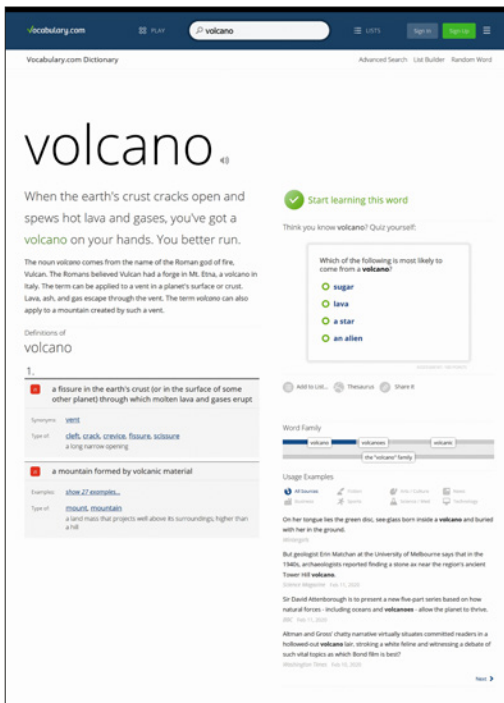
Vocabulary.com PLAY volcano LISTS Sign in Sign up

Vocabulary.com Dictionary Advanced Search List Builder Random Word

volcano

When the earth's crust cracks open and spews hot lava and gases, you've got a volcano on your hands. You better run.

The noun volcano comes from the name of the Roman god of fire, Vulcan. The Romans believed Vulcan had a forge in Mt. Etna, a volcano in Italy. The term can be applied to a vent in a planet's surface or crust. Lava, ash, and gas escape through the vent. The term volcano can also apply to a mountain created by such a vent.

Definitions of volcano

1. a fissure in the earth's crust (or in the surface of some other planet) through which molten lava and gases erupt

Synonyms: vent

Type of: cleft, crack, crevice, fissure, scissure
a long narrow opening

2. a mountain formed by volcanic material

Examples: show 27 examples...

Type of: mount, mountain
a land mass that projects well above its surroundings; higher than a hill

Start learning this word

Think you know volcano? Quiz yourself:

Which of the following is most likely to come from a volcano?

sugar
lava
a star
an alien

Add to List... Thesaurus Share It

Word Family

volcano volcanoes volcanic
the "volcano" family

Usage Examples

All Sources Fiction Arts / Culture News Business Sports Science / Med Technology

On her tongue lies the green disc, see-glass born inside a volcano and buried with her in the ground.
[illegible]

But geologist Erin Matchan at the University of Melbourne says that in the 1940s, archaeologists reported finding a stone ax near the region's ancient Tower Hill volcano.
Science Magazine Feb 11, 2020

Sir David Attenborough is to present a new five-part series based on how natural forces - including oceans and volcanoes - allow the planet to thrive.
BBC Feb 11, 2020

Altman and Gross' chatty narrative virtually situates committed readers in a hollowed-out volcano lair, stroking a white feline and witnessing a debate of such vital topics as which Bond film is best?
Washington Times Feb 10, 2020

Next